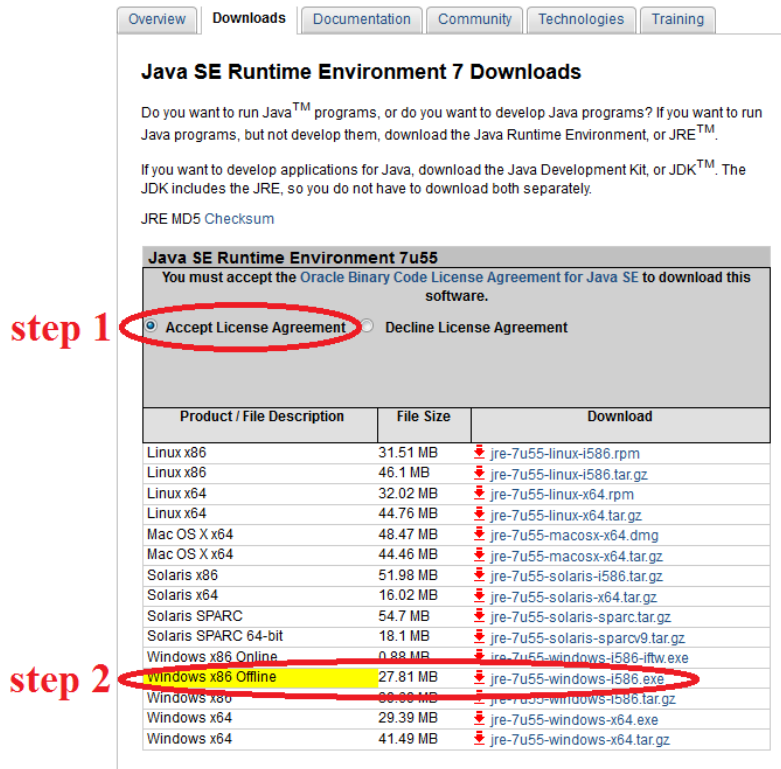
Overview | Downloads | Documentation | Community | Technologies | Training

Java SE Runtime Environment 7 Downloads

Do you want to run Java$^{TM}$ programs, or do you want to develop Java programs? If you want to run Java programs, but not develop them, download the Java Runtime Environment, or JRE$^{TM}$.

If you want to develop applications for Java, download the Java Development Kit, or JDK$^{TM}$. The JDK includes the JRE, so you do not have to download both separately.

JRE MD5 Checksum

Java SE Runtime Environment 7u55

You must accept the Oracle Binary Code License Agreement for Java SE to download this software.

step 1

Accept License Agreement   Decline License Agreement

| Product / File Description | File Size | Download |
|---|---|---|
| Linux x86 | 31.51 MB | jre-7u55-linux-i586.rpm |
| Linux x86 | 46.1 MB | jre-7u55-linux-i586.tar.gz |
| Linux x64 | 32.02 MB | jre-7u55-linux-x64.rpm |
| Linux x64 | 44.76 MB | jre-7u55-linux-x64.tar.gz |
| Mac OS X x64 | 48.47 MB | jre-7u55-macosx-x64.dmg |
| Mac OS X x64 | 44.46 MB | jre-7u55-macosx-x64.tar.gz |
| Solaris x86 | 51.98 MB | jre-7u55-solaris-i586.tar.gz |
| Solaris x64 | 16.02 MB | jre-7u55-solaris-x64.tar.gz |
| Solaris SPARC | 54.7 MB | jre-7u55-solaris-sparc.tar.gz |
| Solaris SPARC 64-bit | 18.1 MB | jre-7u55-solaris-sparcv9.tar.gz |
| Windows x86 Online | 0.88 MB | jre-7u55-windows-i586-iftw.exe |
| Windows x86 Offline | 27.81 MB | jre-7u55-windows-i586.exe |
| Windows x86 | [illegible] MB | jre-7u55-windows-i586.tar.gz |
| Windows x64 | 29.39 MB | jre-7u55-windows-x64.exe |
| Windows x64 | 41.49 MB | jre-7u55-windows-x64.tar.gz |

step 2